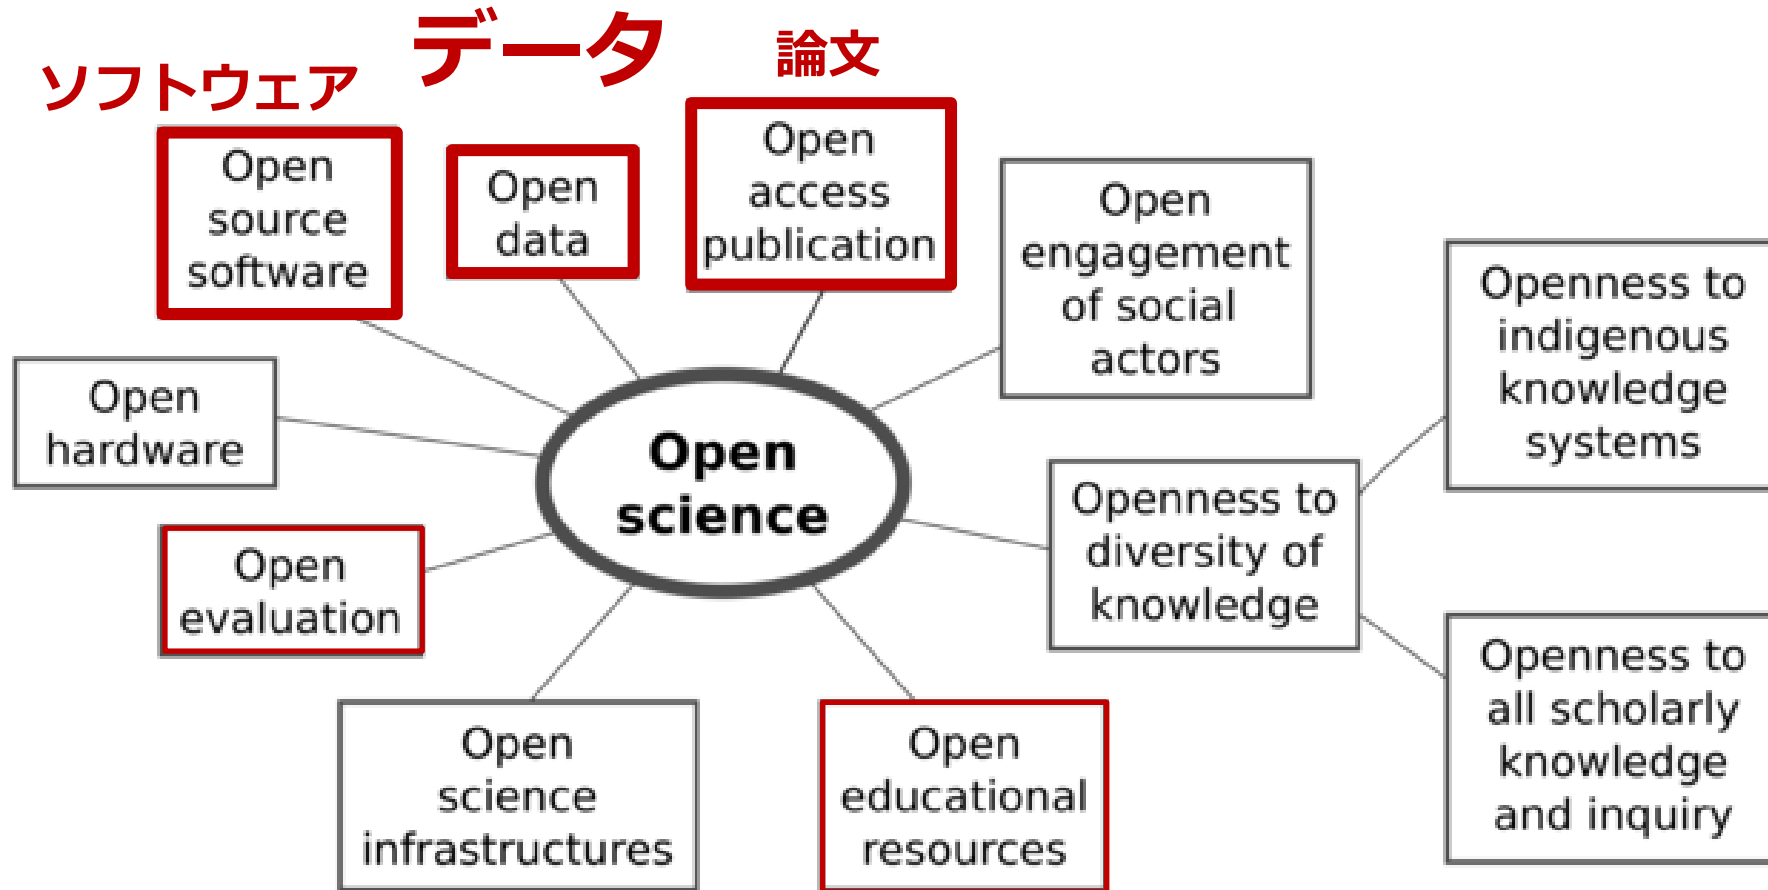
ソフトウェア

データ

論文

Open source software

Open data

Open access publication

Open engagement of social actors

Openness to indigenous knowledge systems

Open hardware

Open science

Openness to diversity of knowledge

Open evaluation

Open science infrastructures

Open educational resources

Openness to all scholarly knowledge and inquiry